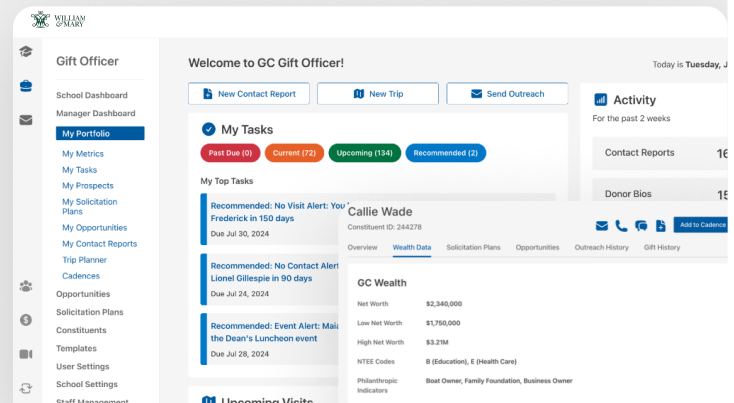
WILLIAM & MARY

Gift Officer

School Dashboard
Manager Dashboard
My Portfolio
My Metrics
My Tasks
My Prospects
My Solicitation Plans
My Opportunities
My Contact Reports
Trip Planner
Cadences
Opportunities
Solicitation Plans
Constituents
Templates
User Settings
School Settings
Staff Management

Welcome to GC Gift Officer!

Today is Tuesday, J

New Contact Report
New Trip
Send Outreach

My Tasks

Past Due (0)
Current (72)
Upcoming (134)
Recommended (2)

My Top Tasks

Recommended: No Visit Alert: You Frederick in 150 days
Due Jul 30, 2024

Recommended: No Contact Alert Lionel Gillespie in 90 days
Due Jul 24, 2024

Recommended: Event Alert: Mai the Dean's Luncheon event
Due Jul 28, 2024

Upcoming Visits

Activity
For the past 2 weeks

Contact Reports 16
Donor Bios 15

Callie Wade
Constituent ID: 244278

Add to Cadence

Overview
Wealth Data
Solicitation Plans
Opportunities
Outreach History
Gift History

GC Wealth

| Net Worth | $2,340,000 |
|---|---|
| Low Net Worth | $1,750,000 |
| High Net Worth | $3.21M |
| NTEE Codes | B (Education), E (Health Care) |
| Philanthropic Indicators | Boat Owner, Family Foundation, Business Owner |